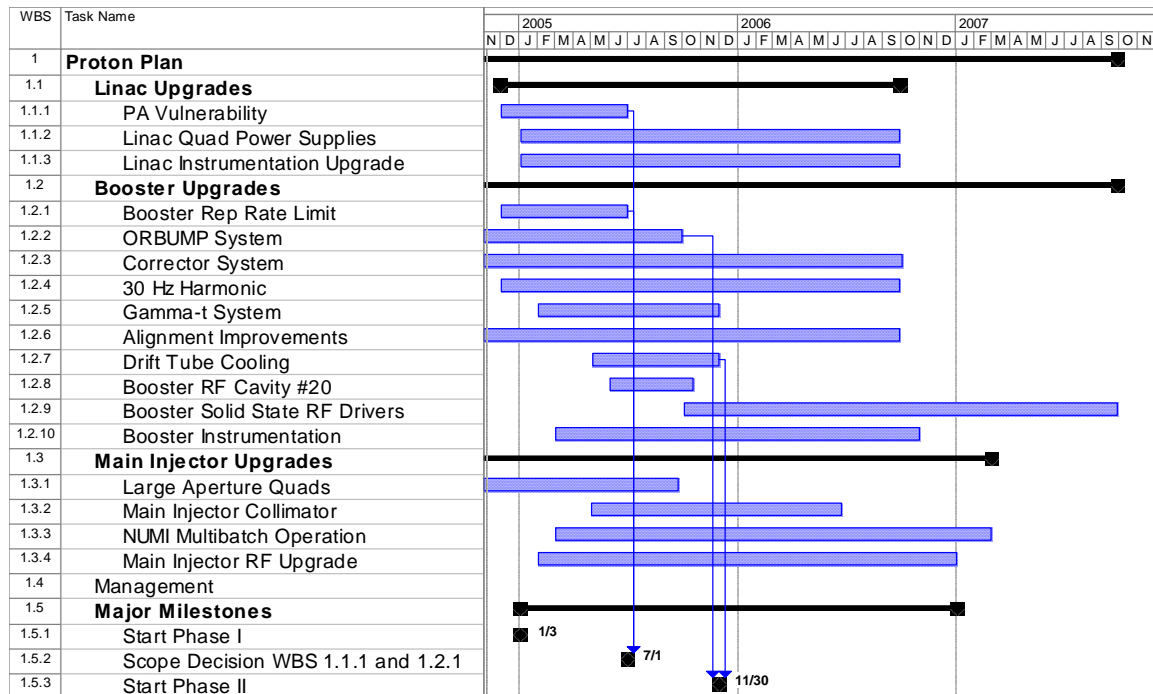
| WBS | Task Name |
|---|---|
| 1 | Proton Plan |
| 1.1 | Linac Upgrades |
| 1.1.1 | PA Vulnerability |
| 1.1.2 | Linac Quad Power Supplies |
| 1.1.3 | Linac Instrumentation Upgrade |
| 1.2 | Booster Upgrades |
| 1.2.1 | Booster Rep Rate Limit |
| 1.2.2 | ORBUMP System |
| 1.2.3 | Corrector System |
| 1.2.4 | 30 Hz Harmonic |
| 1.2.5 | Gamma-t System |
| 1.2.6 | Alignment Improvements |
| 1.2.7 | Drift Tube Cooling |
| 1.2.8 | Booster RF Cavity #20 |
| 1.2.9 | Booster Solid State RF Drivers |
| 1.2.10 | Booster Instrumentation |
| 1.3 | Main Injector Upgrades |
| 1.3.1 | Large Aperture Quads |
| 1.3.2 | Main Injector Collimator |
| 1.3.3 | NUMI Multibatch Operation |
| 1.3.4 | Main Injector RF Upgrade |
| 1.4 | Management |
| 1.5 | Major Milestones |
| 1.5.1 | Start Phase I |
| 1.5.2 | Scope Decision WBS 1.1.1 and 1.2.1 |
| 1.5.3 | Start Phase II |

2005 2006 2007
N D J F M A M J J A S O N D J F M A M J J A S O N D J F M A M J J A S O N

1/3
7/1
11/30